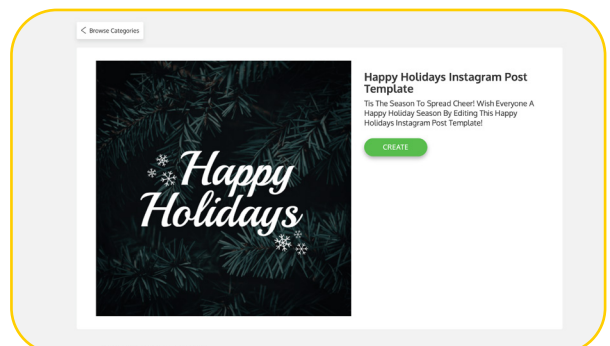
< Browse Categories

Happy Holidays

Happy Holidays Instagram Post Template

Tis The Season To Spread Cheer! Wish Everyone A Happy Holiday Season By Editing This Happy Holidays Instagram Post Template!

CREATE